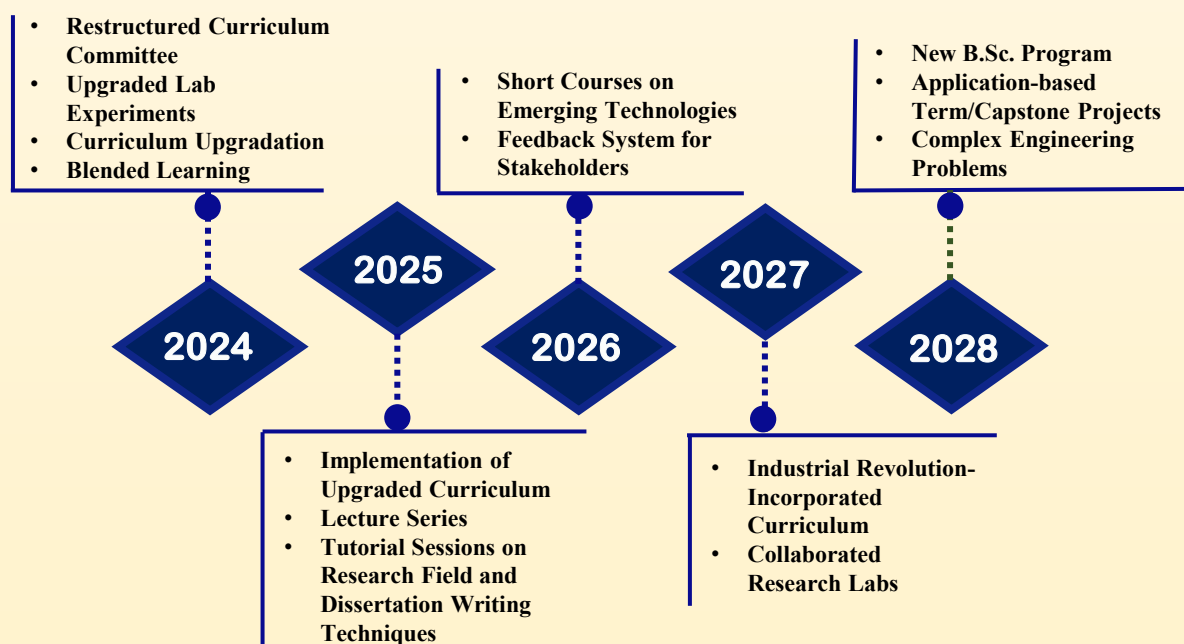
- Restructured Curriculum Committee
- Upgraded Lab Experiments
- Curriculum Upgradation
- Blended Learning

2024

2025

- Implementation of Upgraded Curriculum
- Lecture Series
- Tutorial Sessions on Research Field and Dissertation Writing Techniques

- Short Courses on Emerging Technologies
- Feedback System for Stakeholders

2026

2027

- Industrial Revolution-Incorporated Curriculum
- Collaborated Research Labs

- New B.Sc. Program
- Application-based Term/Capstone Projects
- Complex Engineering Problems

2028